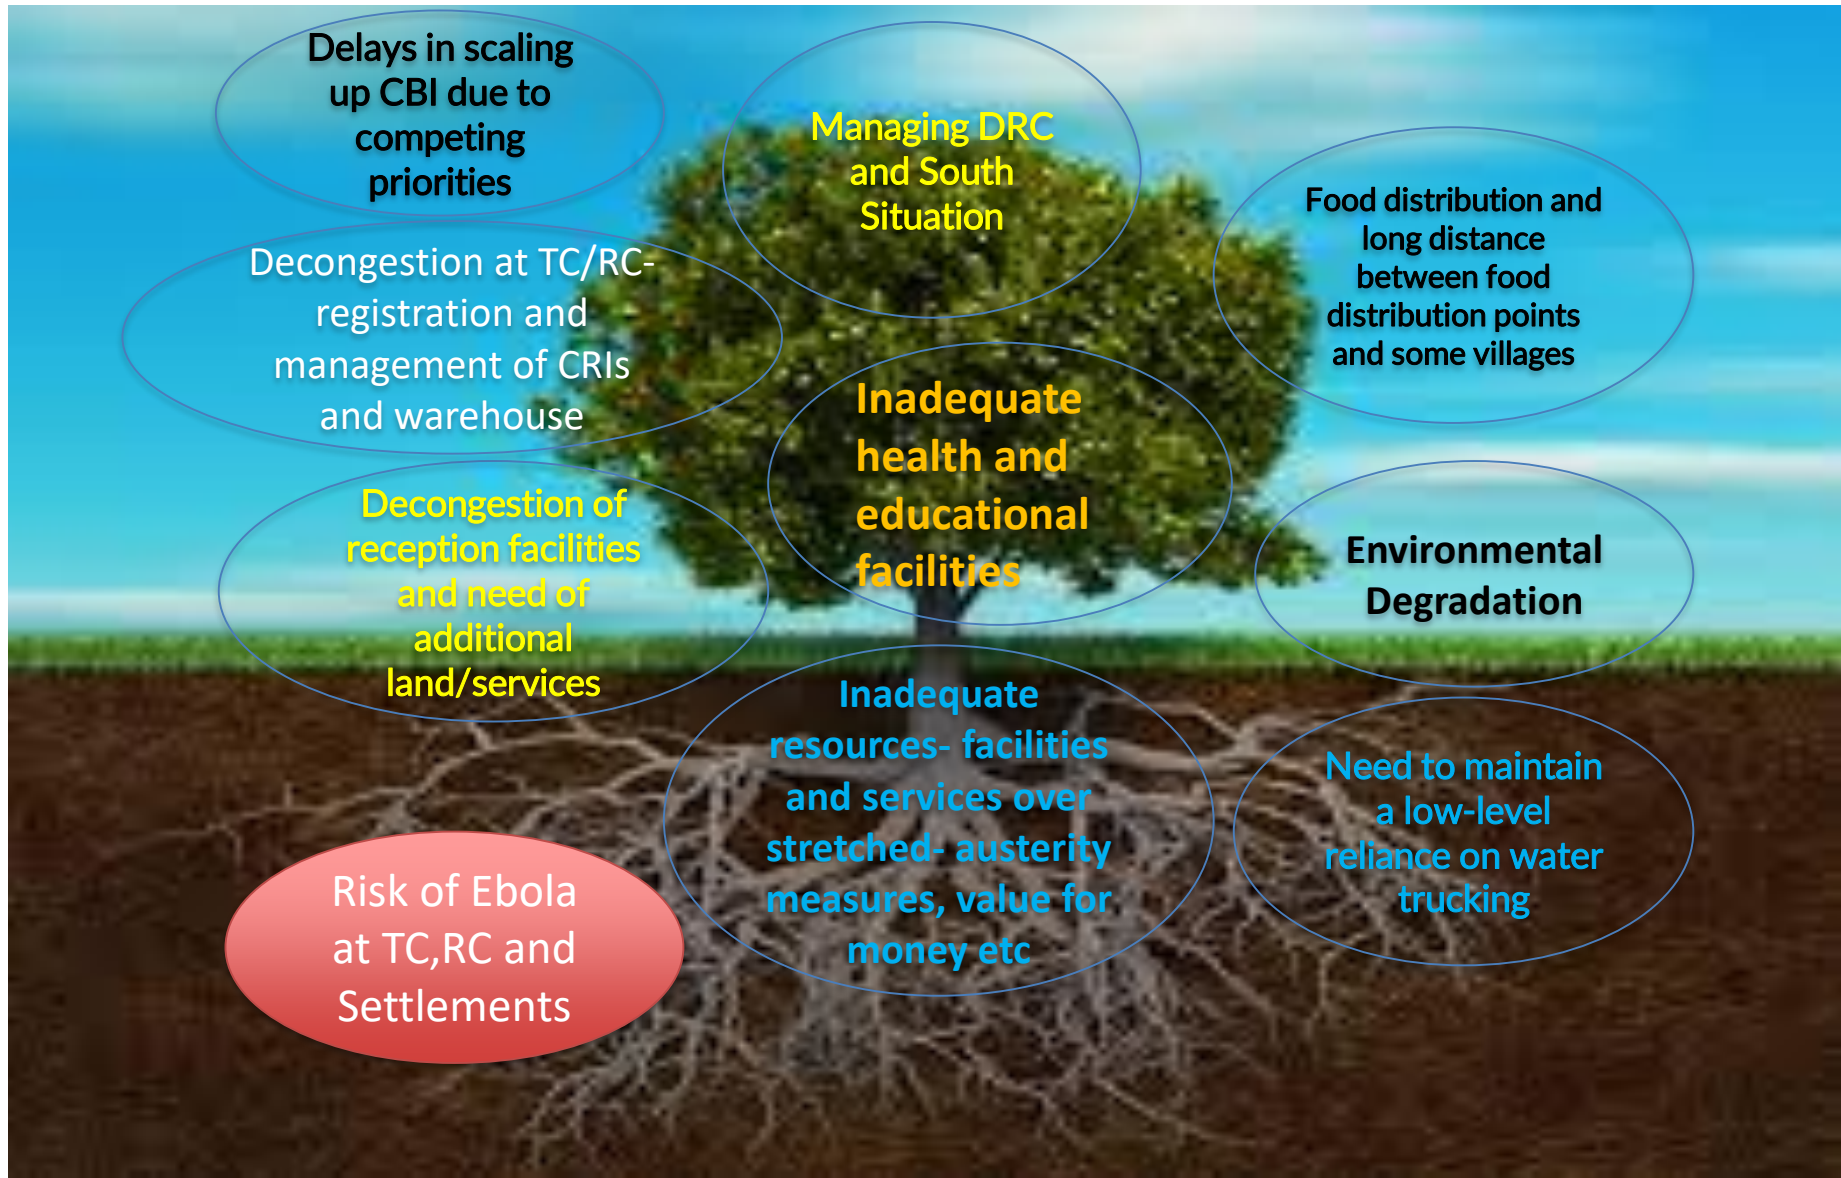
Delays in scaling up CBI due to competing priorities

Managing DRC and South Situation

Food distribution and long distance between food distribution points and some villages

Decongestion at TC/RC- registration and management of CRIs and warehouse

Inadequate health and educational facilities

Decongestion of reception facilities and need of additional land/services

Environmental Degradation

Inadequate resources- facilities and services over stretched- austerity measures, value for money etc

Need to maintain a low-level reliance on water trucking

Risk of Ebola at TC,RC and Settlements